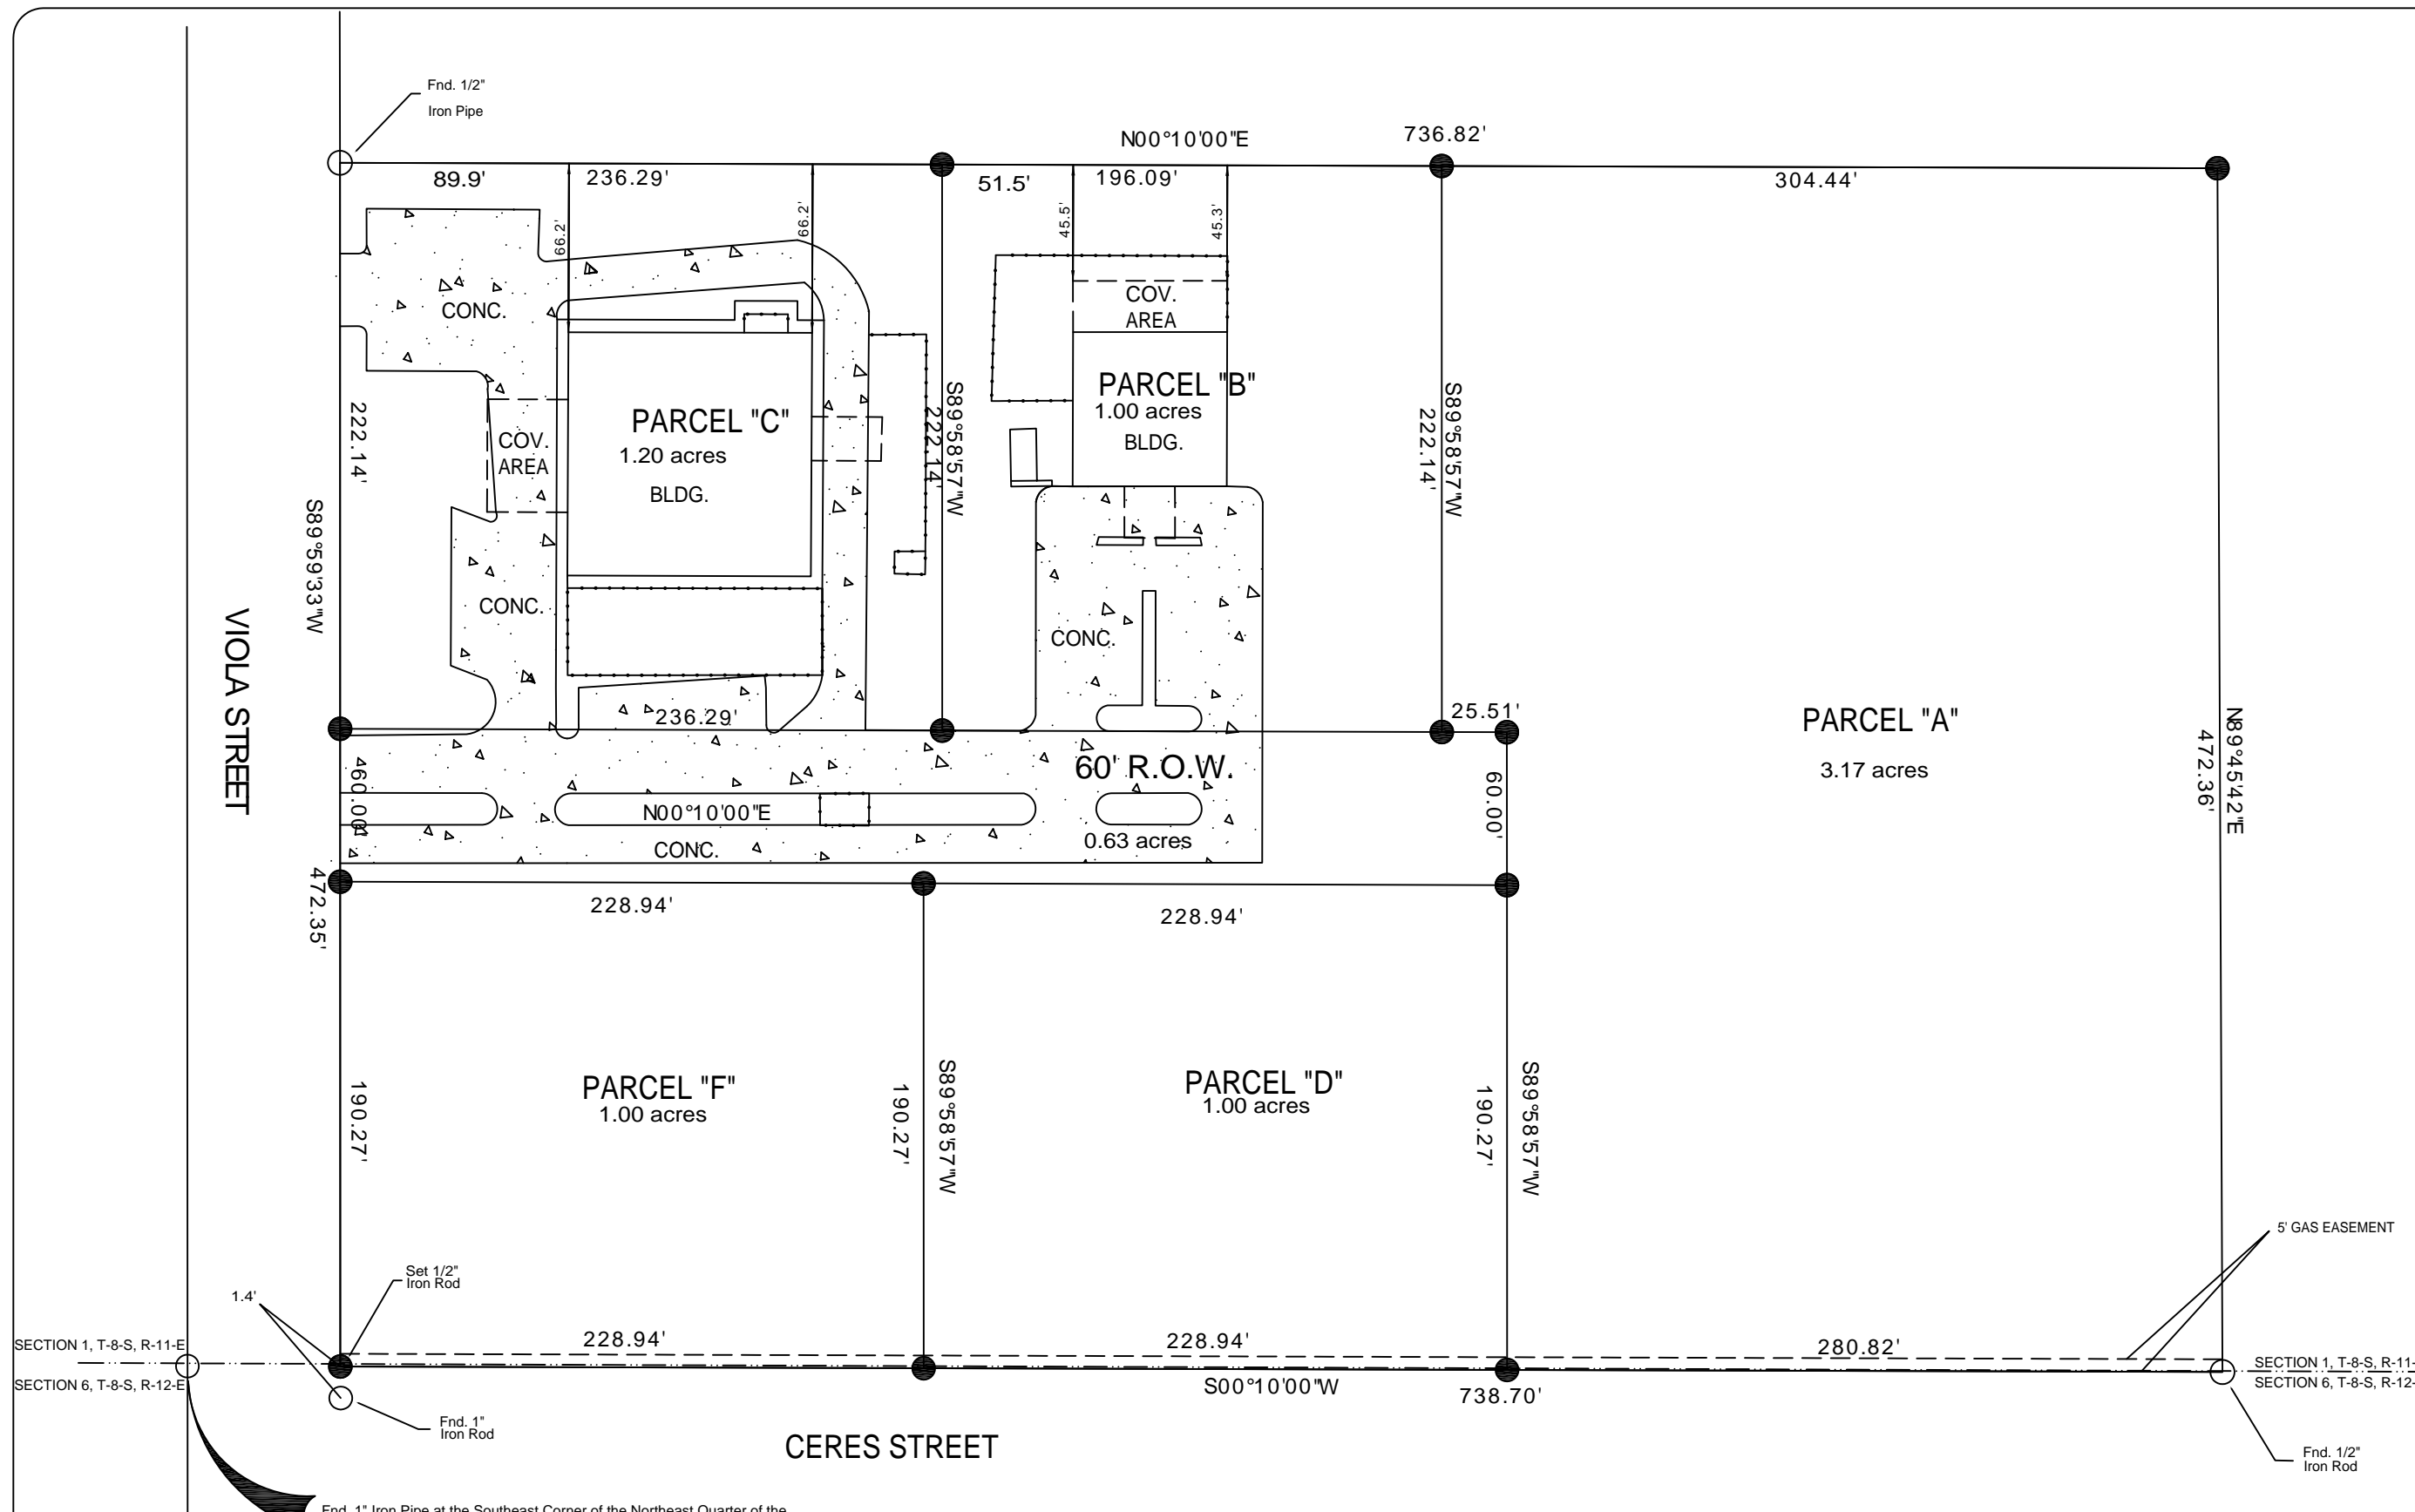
Fnd. 1/2"
Iron Pipe

N00°10'00"E
736.82'
89.9'
236.29'
51.5'
196.09'
304.44'
66.2'
66.2'
45.5'
45.3'
CONC.
COV.
AREA
PARCEL "B"
1.00 acres
BLDG.
222.14'
S89°59'33"W
COV.
AREA
PARCEL "C"
1.20 acres
BLDG.
S89°58'57"W
222.14'
S89°58'57"W
222.14'
CONC.
CONC.
236.29'
25.51'
PARCEL "A"
3.17 acres
VIOLA STREET
60' R.O.W.
60.00'
60.00'
N00°10'00"E
CONC.
0.63 acres
N89°45'42"E
472.36'
472.35'
228.94'
228.94'
PARCEL "F"
1.00 acres
PARCEL "D"
1.00 acres
190.27'
190.27'
S89°58'57"W
190.27'
S89°58'57"W
5' GAS EASEMENT
Set 1/2"
Iron Rod
1.4'
228.94'
228.94'
280.82'
SECTION 1, T-8-S, R-11-E
SECTION 6, T-8-S, R-12-E
S00°10'00"W
738.70'
SECTION 1, T-8-S, R-11-
SECTION 6, T-8-S, R-12-
Fnd. 1"
Iron Rod
CERES STREET
Fnd. 1/2"
Iron Rod
Fnd. 1" Iron Pipe at the Southeast Corner of the Northeast Quarter of the